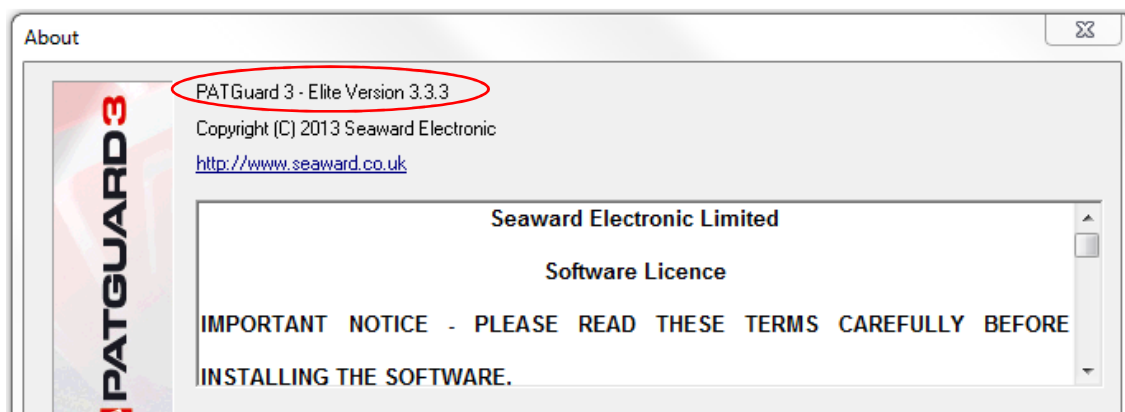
About

PATGUARD3

PATGuard 3 - Elite Version 3.3.3

Copyright (C) 2013 Seaward Electronic

http://www.seaward.co.uk

Seaward Electronic Limited

Software Licence

IMPORTANT NOTICE - PLEASE READ THESE TERMS CAREFULLY BEFORE INSTALLING THE SOFTWARE.